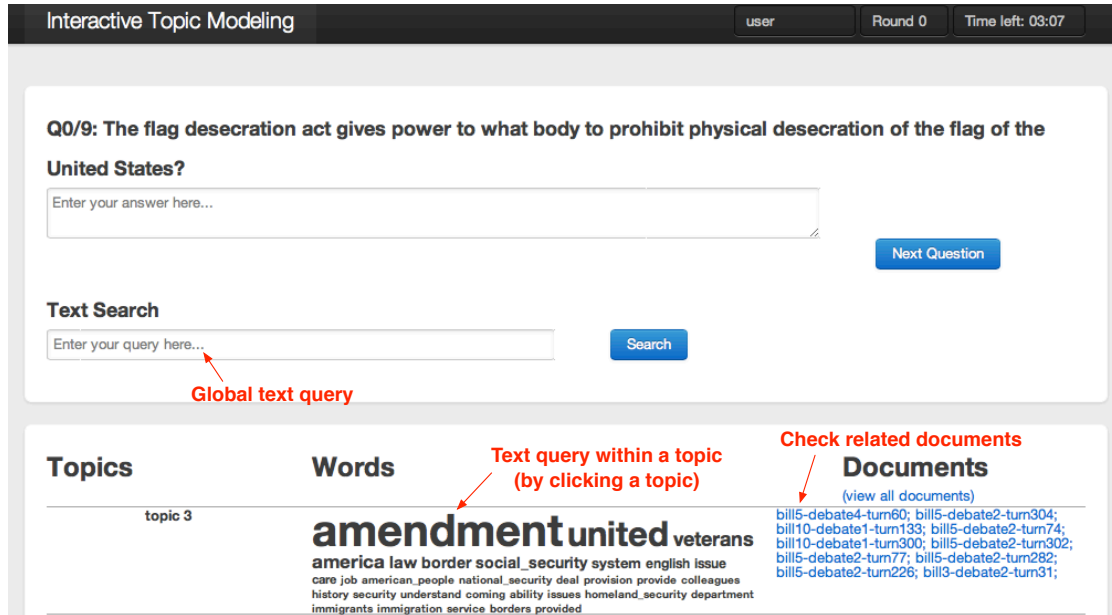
Interactive Topic Modeling

user

Round 0

Time left: 03:07

Q0/9: The flag desecration act gives power to what body to prohibit physical desecration of the flag of the United States?

Enter your answer here...

Next Question

Text Search

Enter your query here...

Search

Global text query

Topics

Words

Text query within a topic (by clicking a topic)

Check related documents

Documents

(view all documents)

topic 3

amendment united veterans america law border social_security system english issue care job american_people national_security deal provision provide colleagues history security understand coming ability issues homeland_security department immigrants immigration service borders provided

bill5-debate4-turn60; bill5-debate2-turn304; bill10-debate1-turn133; bill5-debate2-turn74; bill10-debate1-turn300; bill5-debate2-turn302; bill5-debate2-turn77; bill5-debate2-turn282; bill5-debate2-turn226; bill3-debate2-turn31;